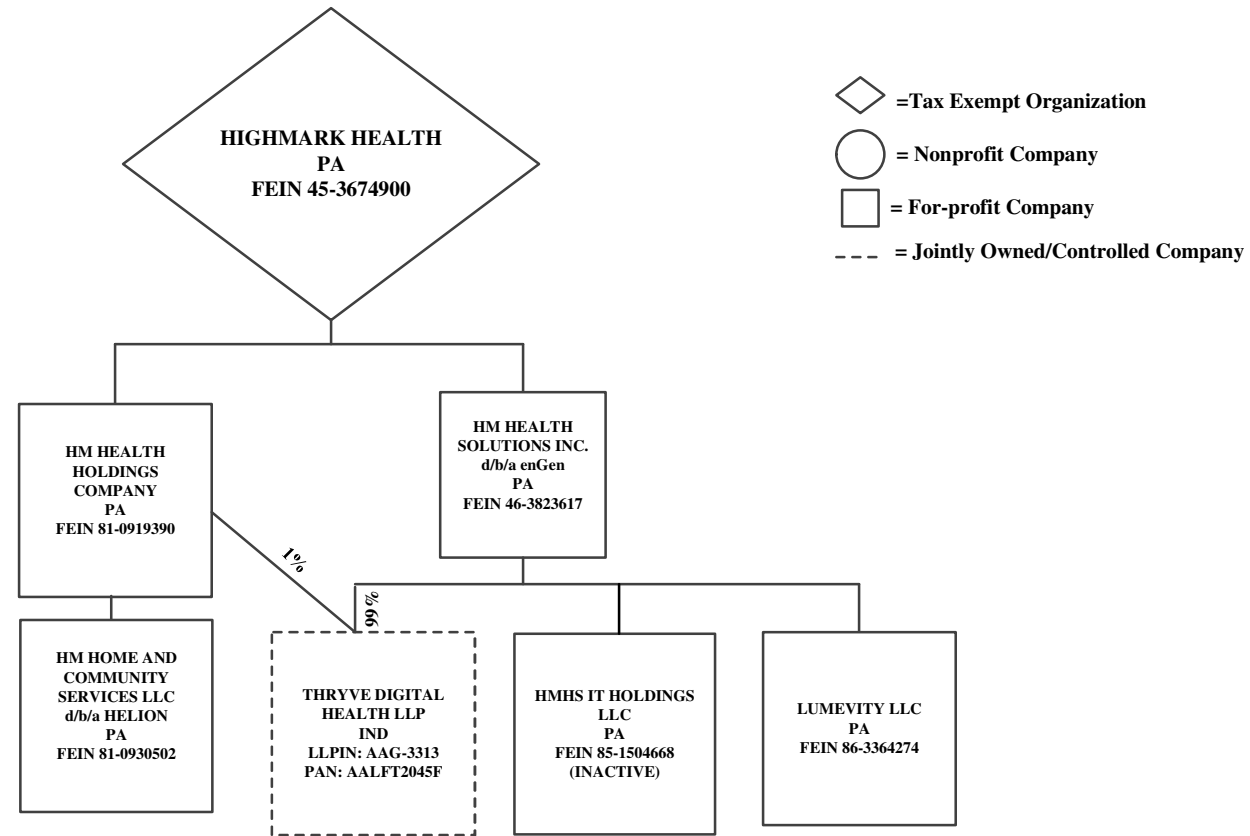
HIGHMARK HEALTH
PA
FEIN 45-3674900

=Tax Exempt Organization

= Nonprofit Company

= For-profit Company

= Jointly Owned/Controlled Company

HM HEALTH
HOLDINGS
COMPANY
PA
FEIN 81-0919390

HM HEALTH
SOLUTIONS INC.
d/b/a enGen
PA
FEIN 46-3823617

1%

99%

HM HOME AND
COMMUNITY
SERVICES LLC
d/b/a HELION
PA
FEIN 81-0930502

THRYVE DIGITAL
HEALTH LLP
IND
LLPIN: AAG-3313
PAN: AALFT2045F

HMHS IT HOLDINGS
LLC
PA
FEIN 85-1504668
(INACTIVE)

LUMEVITY LLC
PA
FEIN 86-3364274